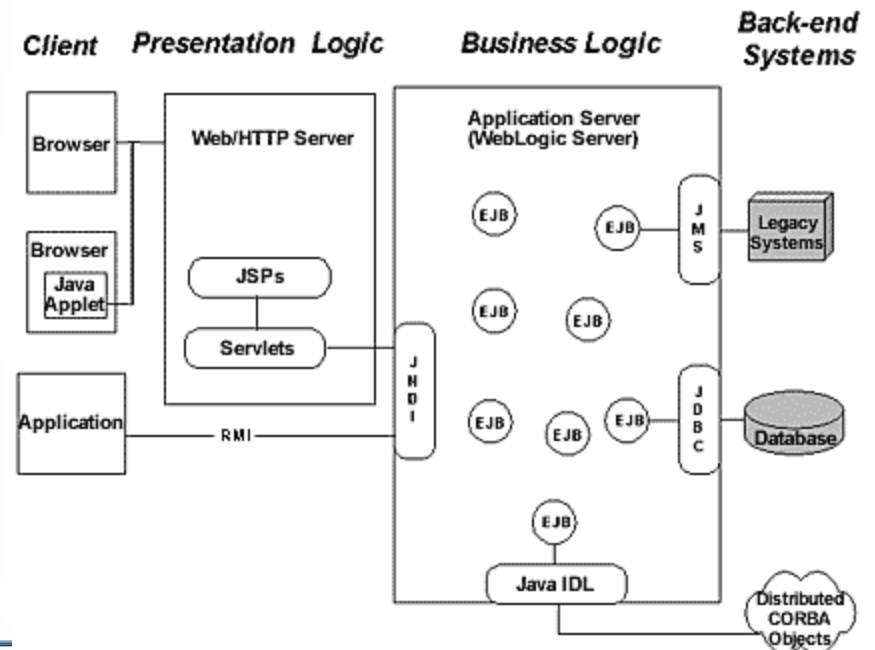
Client

Presentation Logic

Business Logic

Back-end Systems

Browser

Browser

Java Applet

Web/HTTP Server

JSPs

Servlets

Application

RMI

Application Server (WebLogic Server)

EJB

EJB

JMS

Legacy Systems

EJB

EJB

JNDI

EJB

EJB

EJB

JDBC

Database

EJB

Java IDL

Distributed CORBA Objects